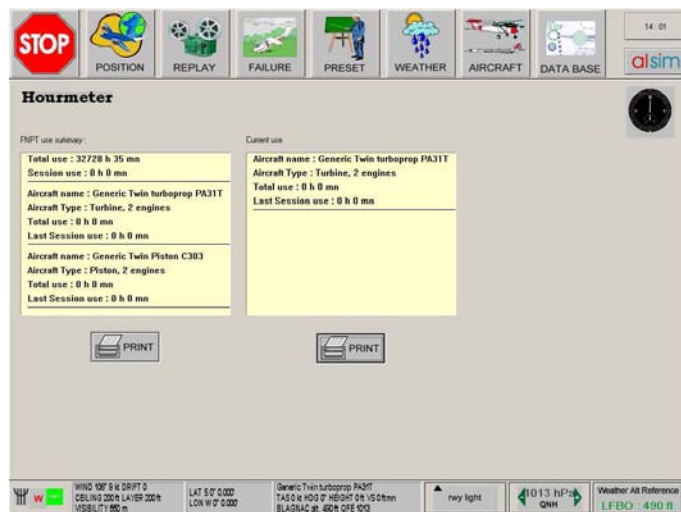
STOP POSITION REPLAY FAILURE PRESET WEATHER AIRCRAFT DATA BASE 14:01 alsim

Hourmeter

FNPT use summary :

Total use : 32728 h 35 mn
Session use : 0 h 0 mn

Aircraft name : Generic Twin turboprop PA31T
Aircraft Type : Turbine, 2 engines
Total use : 0 h 0 mn
Last Session use : 0 h 0 mn

Aircraft name : Generic Twin Piston C303
Aircraft Type : Piston, 2 engines
Total use : 0 h 0 mn
Last Session use : 0 h 0 mn

PRINT

Current use

Aircraft name : Generic Twin turboprop PA31T
Aircraft Type : Turbine, 2 engines
Total use : 0 h 0 mn
Last Session use : 0 h 0 mn

PRINT

W WIND 106° 5 kt DRIFT 0 CEILING 200ft LAYER 200ft VISIBILITY 550 m

LAT 5 0' 0.000 LON W 0' 0.000

Generic Twin turboprop PA31T TAS 0 kt HDG 0' HEIGHT 0ft VS 0ft/mn BLAGNAC alt. 490ft QFE 1013

rwy light

1013 hPa QNH

Weather Alt Reference LFBO : 490 ft